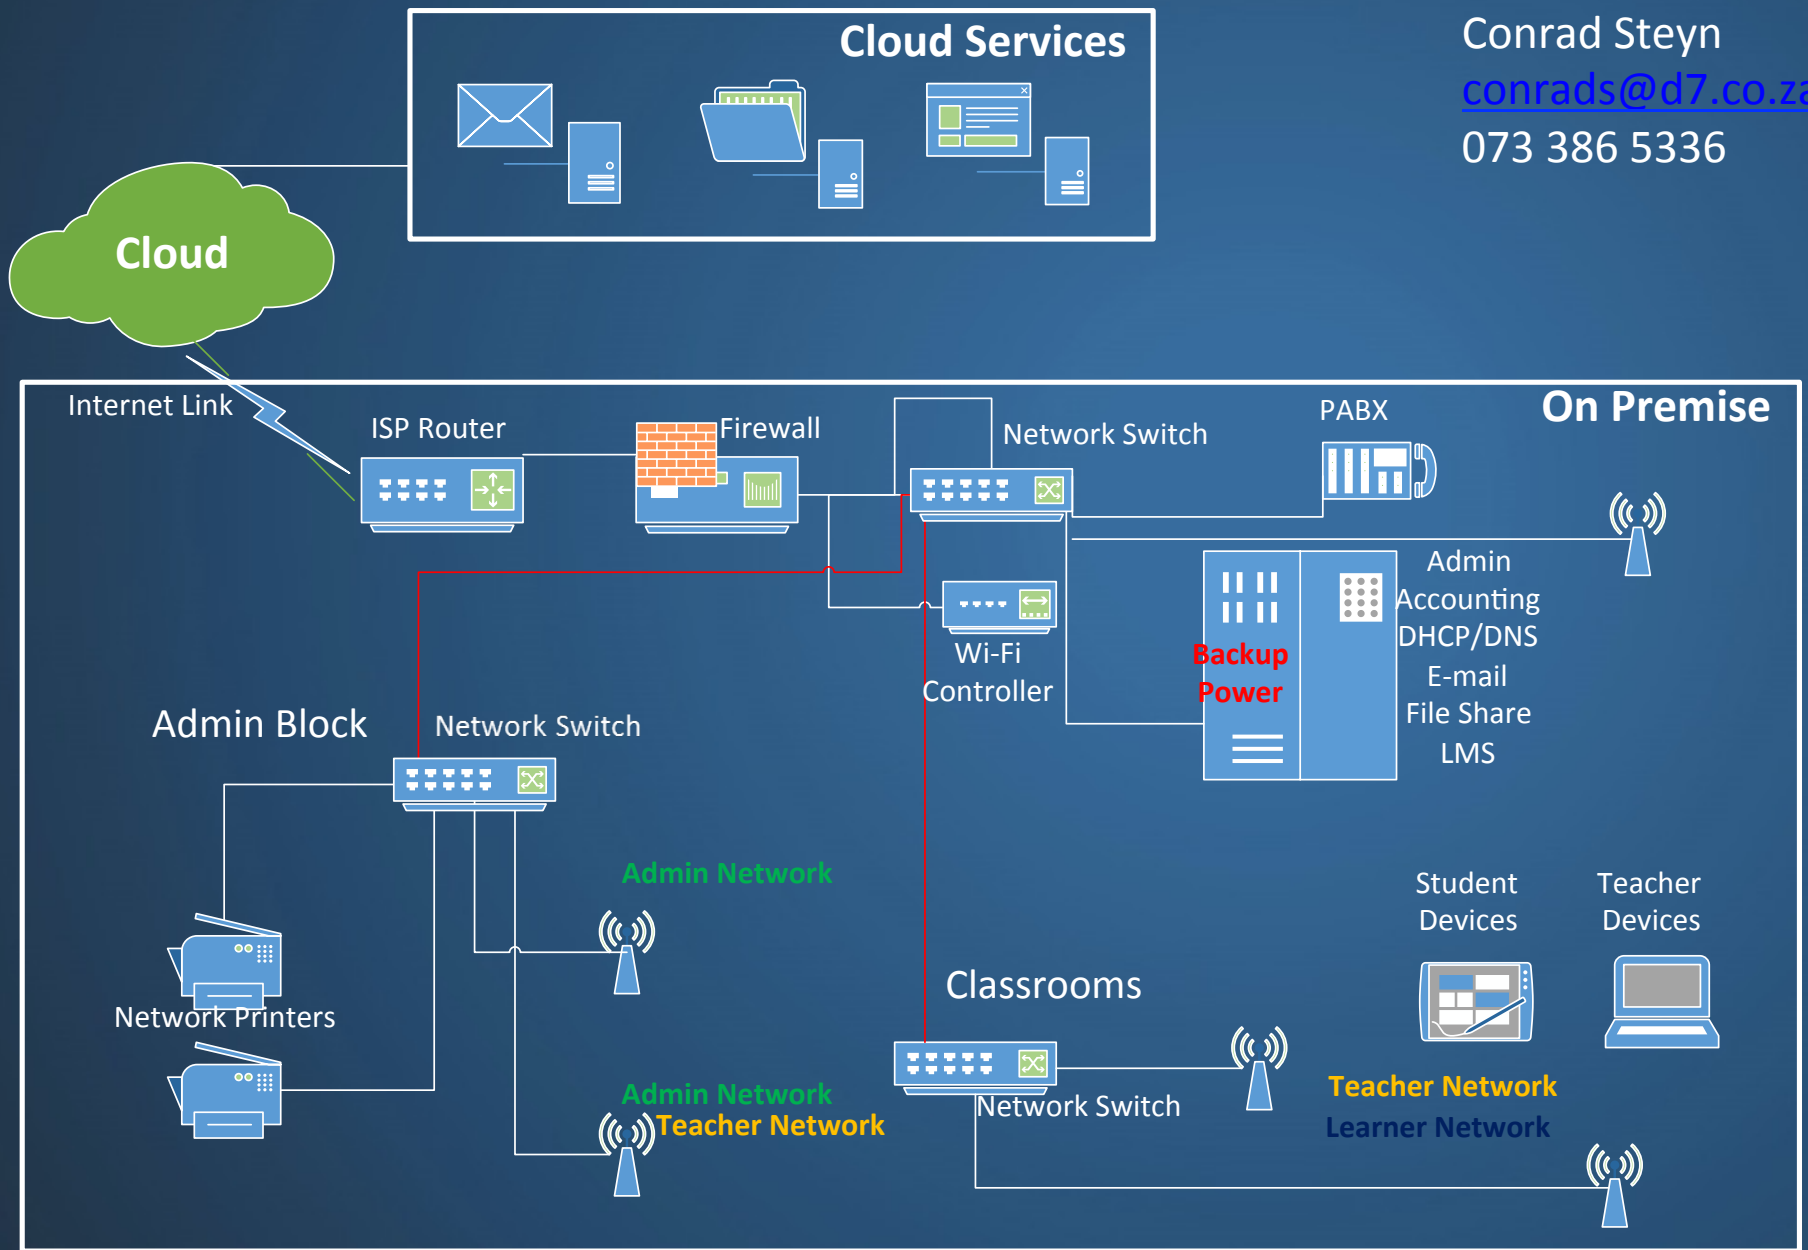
Cloud Services

Conrad Steyn
conrads@d7.co.za
073 386 5336

Cloud

Internet Link

On Premise

ISP Router

Firewall

Network Switch

PABX

Admin
Accounting
DHCP/DNS
E-mail
File Share
LMS

Backup Power

Wi-Fi Controller

Admin Block

Network Switch

Admin Network

Network Printers

Admin Network
Teacher Network

Classrooms

Network Switch

Student Devices

Teacher Devices

Teacher Network
Learner Network